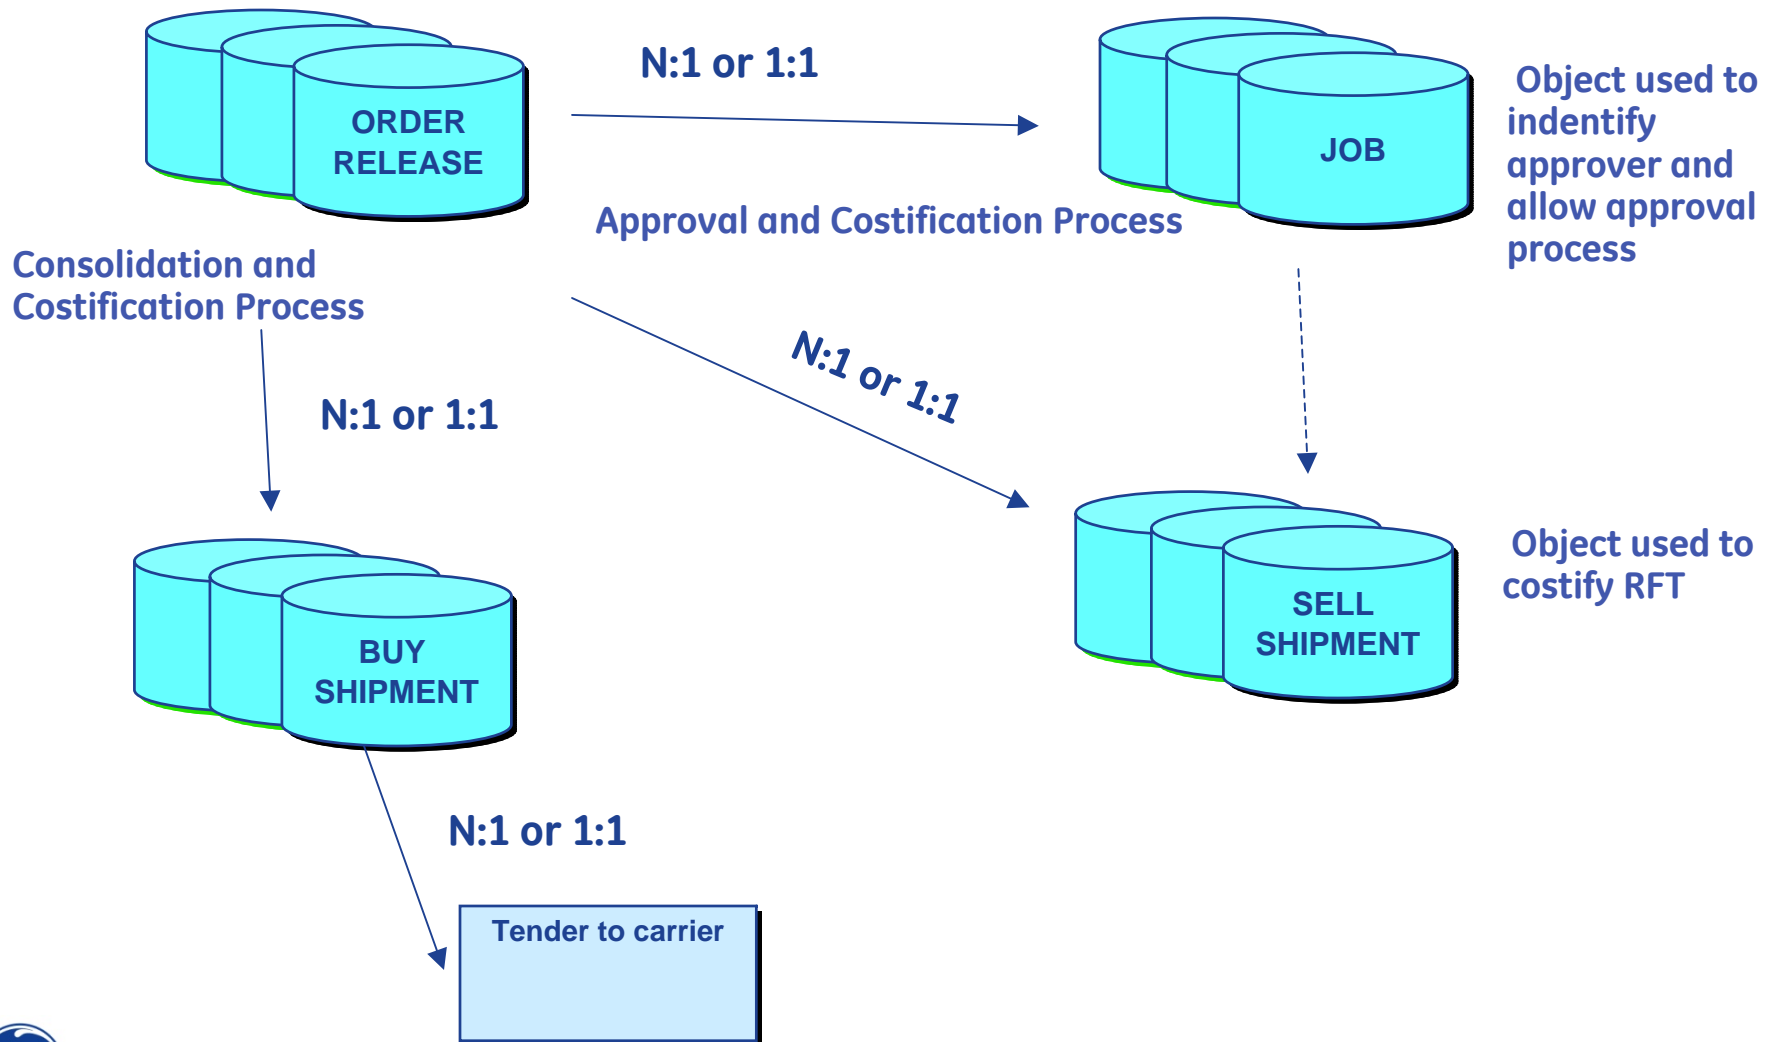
ORDER RELEASE

N:1 or 1:1

JOB

Object used to indentify approver and allow approval process

Approval and Costification Process

Consolidation and Costification Process

N:1 or 1:1

N:1 or 1:1

SELL SHIPMENT

Object used to costify RFT

BUY SHIPMENT

N:1 or 1:1

Tender to carrier